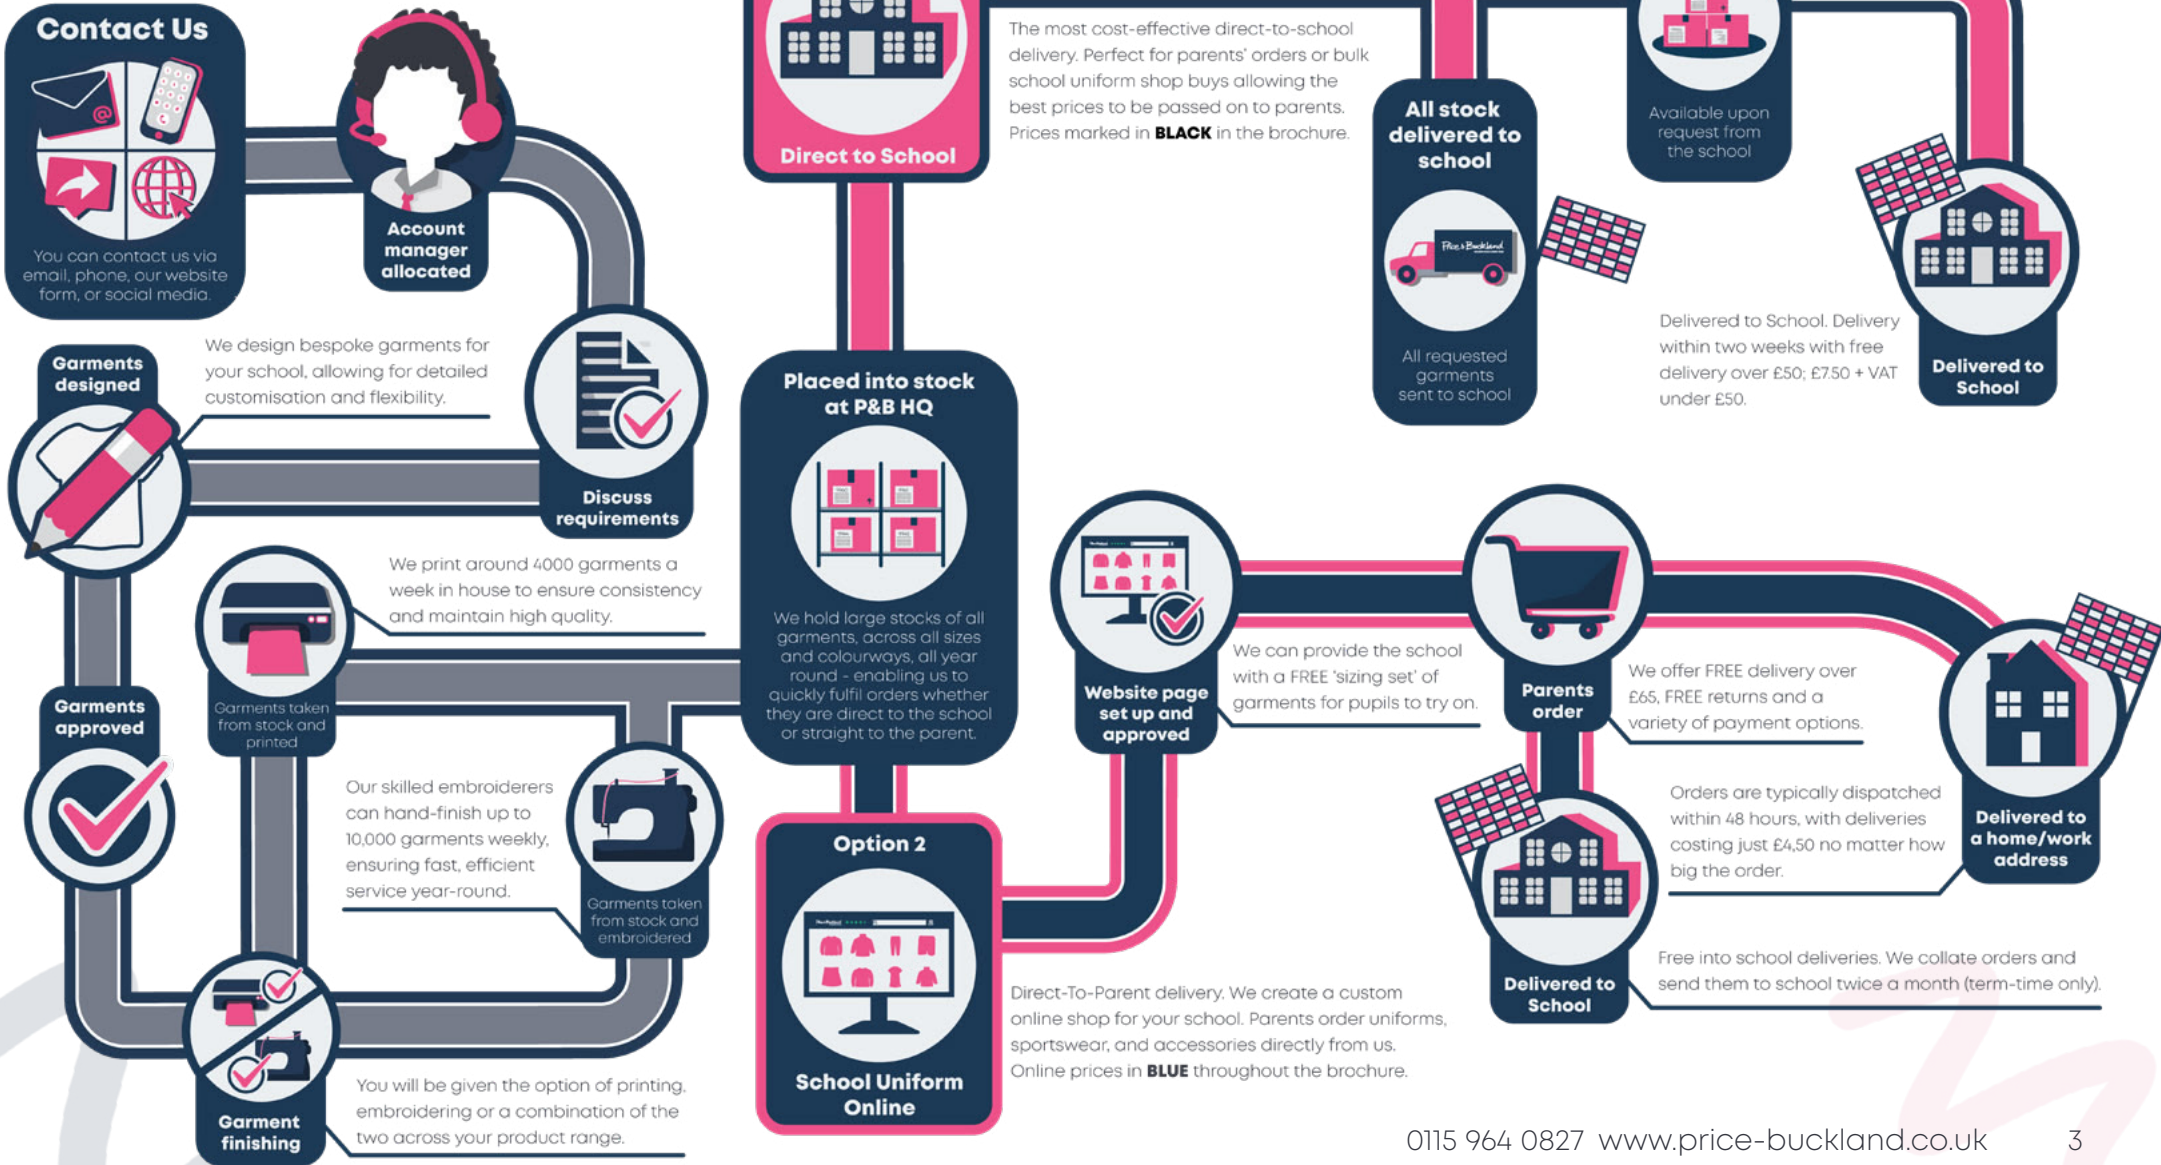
Contact Us

You can contact us via email, phone, our website form, or social media.

Account manager allocated

Direct to School

The most cost-effective direct-to-school delivery. Perfect for parents' orders or bulk school uniform shop buys allowing the best prices to be passed on to parents. Prices marked in **BLACK** in the brochure.

All stock delivered to school

Price & Buckland

All requested garments sent to school

Available upon request from the school

Delivered to School. Delivery within two weeks with free delivery over £50; £7.50 + VAT under £50.

Delivered to School

Garments designed

We design bespoke garments for your school, allowing for detailed customisation and flexibility.

Discuss requirements

Placed into stock at P&B HQ

We hold large stocks of all garments, across all sizes and colourways, all year round - enabling us to quickly fulfil orders whether they are direct to the school or straight to the parent.

We print around 4000 garments a week in house to ensure consistency and maintain high quality.

Garments taken from stock and printed

Garments approved

Website page set up and approved

We can provide the school with a FREE 'sizing set' of garments for pupils to try on.

Parents order

We offer FREE delivery over £65, FREE returns and a variety of payment options.

Delivered to a home/work address

Orders are typically dispatched within 48 hours, with deliveries costing just £4.50 no matter how big the order.

Our skilled embroiderers can hand-finish up to 10,000 garments weekly, ensuring fast, efficient service year-round.

Garments taken from stock and embroidered

Option 2

School Uniform Online

Direct-To-Parent delivery. We create a custom online shop for your school. Parents order uniforms, sportswear, and accessories directly from us. Online prices in **BLUE** throughout the brochure.

Delivered to School

Free into school deliveries. We collate orders and send them to school twice a month (term-time only).

Garment finishing

You will be given the option of printing, embroidering or a combination of the two across your product range.

0115 964 0827 www.price-buckland.co.uk 3